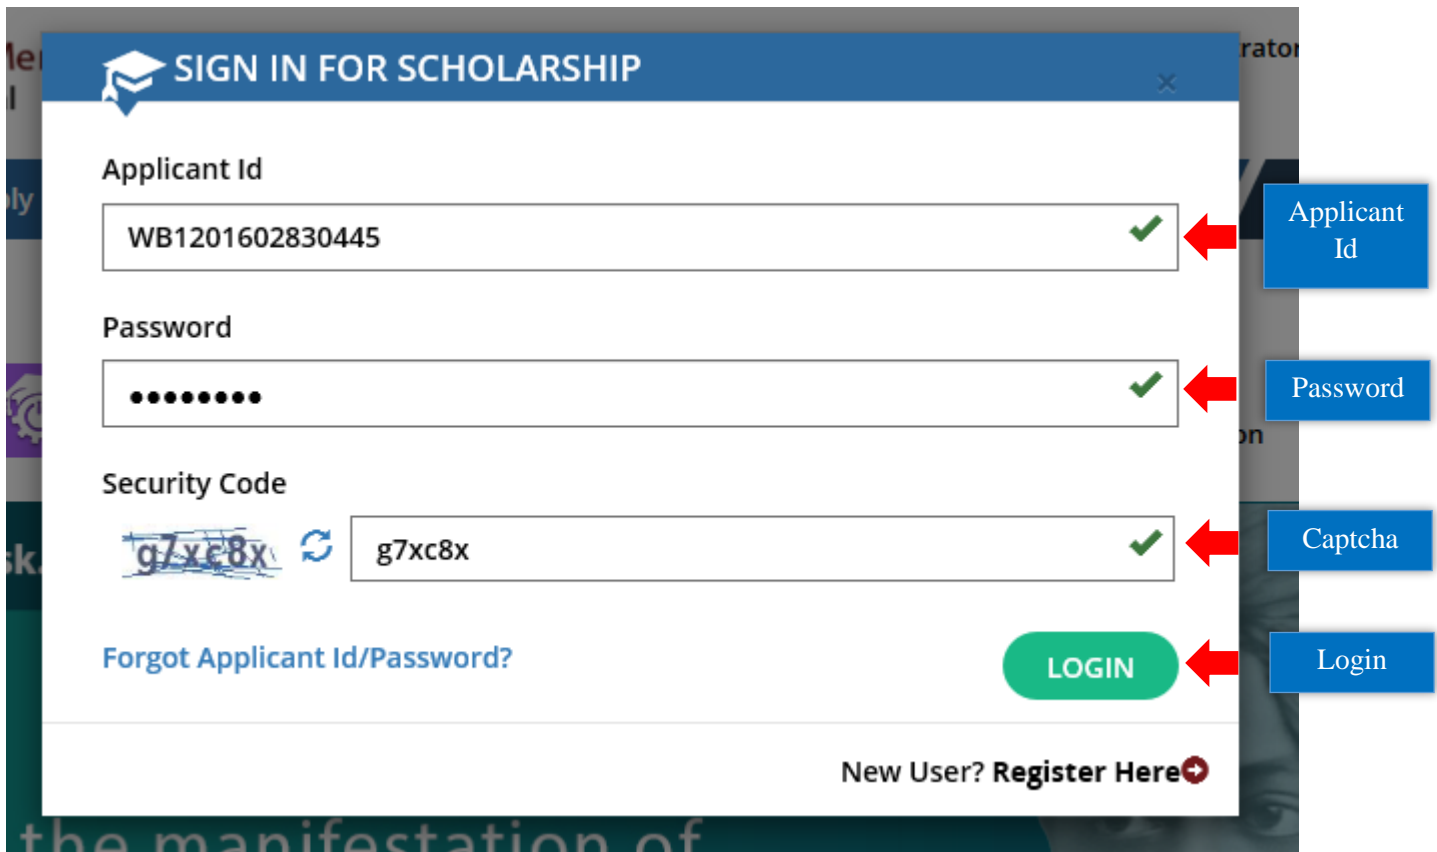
SIGN IN FOR SCHOLARSHIP

×

Applicant Id

WB1201602830445

Password

●●●●●●●●●

Security Code

g7xc8x

g7xc8x

Forgot Applicant Id/Password?

LOGIN

New User? Register Here

Applicant Id

Password

Captcha

Login

Me
l
ly
sk
rator
on
the manifestation of